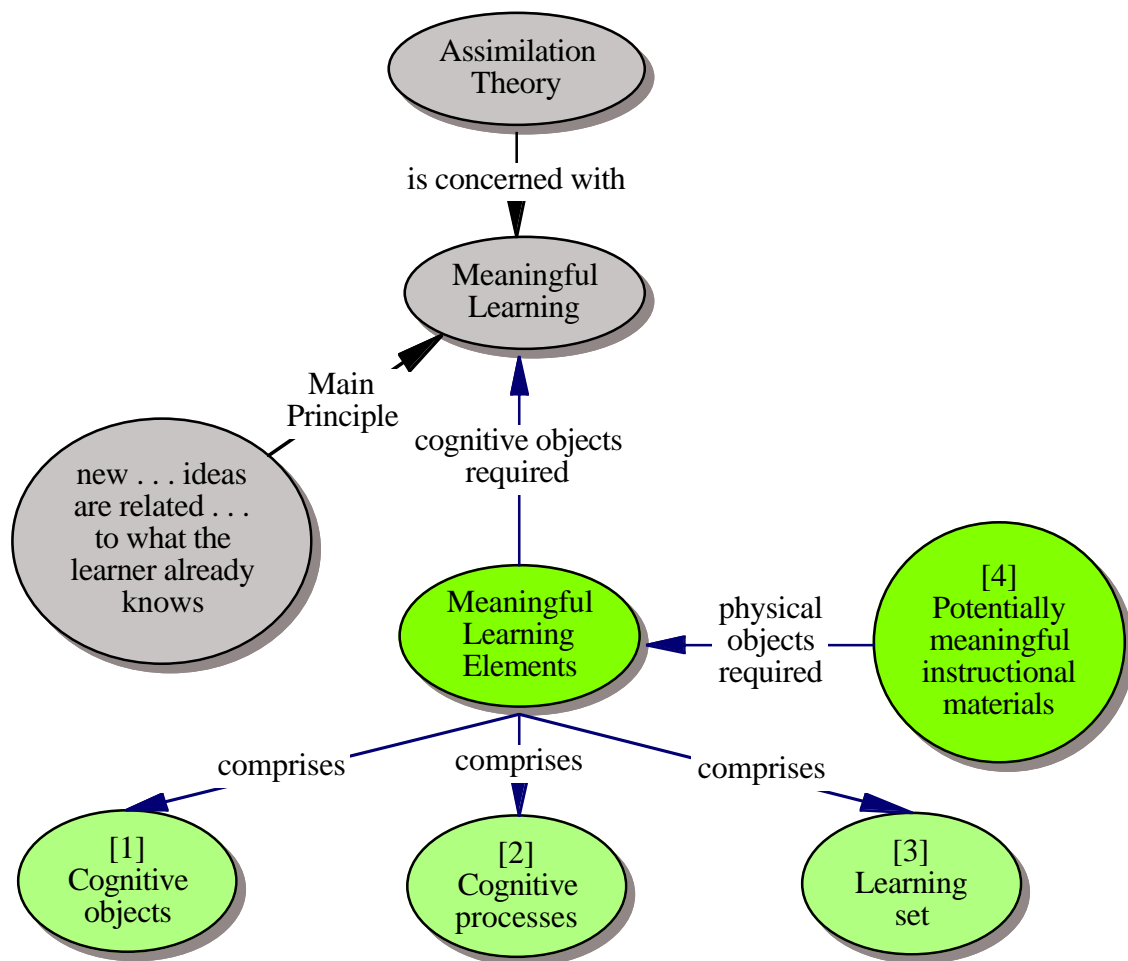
Assimilation Theory

is concerned with

Meaningful Learning

Main Principle

new . . . ideas are related . . . to what the learner already knows

cognitive objects required

Meaningful Learning Elements

physical objects required

[4] Potentially meaningful instructional materials

comprises

comprises

comprises

[1] Cognitive objects

[2] Cognitive processes

[3] Learning set